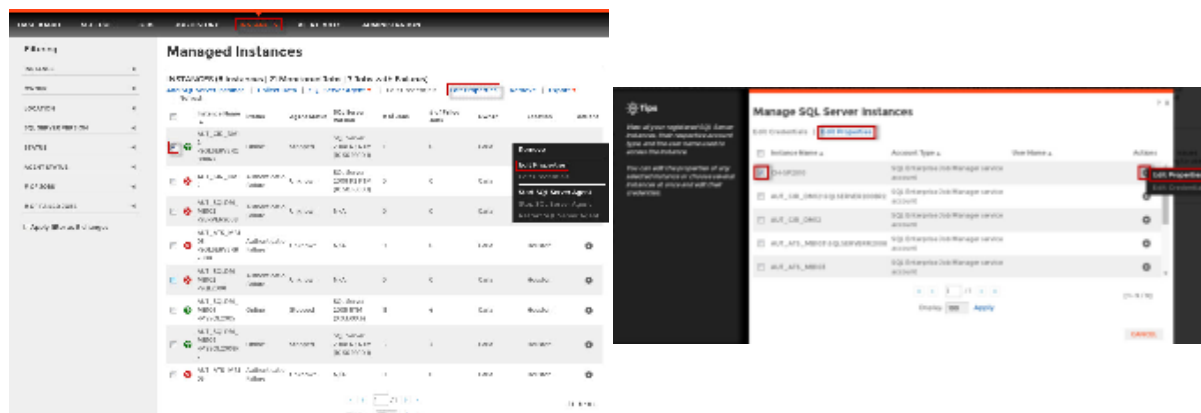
Filtering

Managed Instances

Remove
Edit Properties

Start SQL Server Agent

Manage SQL Server Instances

Edit Credentials | Edit Properties

Instance Name
Account Type
User Name
Action

SQL Enterprise Job Manager service account
SQL Enterprise Job Manager service account
SQL Enterprise Job Manager service account
SQL Enterprise Job Manager service account
SQL Enterprise Job Manager service account

AUT_CB_DM02
AUT_AFS_MBI01

Edit Properties
Edit Credentials

Apply

CANCEL